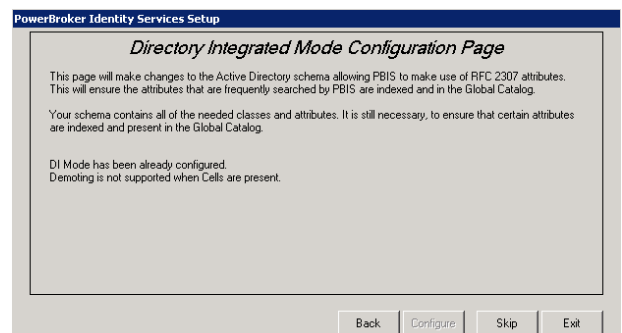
PowerBroker Identity Services Setup

Directory Integrated Mode Configuration Page

This page will make changes to the Active Directory schema allowing PBIS to make use of RFC 2307 attributes. This will ensure the attributes that are frequently searched by PBIS are indexed and in the Global Catalog.

Your schema contains all of the needed classes and attributes. It is still necessary, to ensure that certain attributes are indexed and present in the Global Catalog.

DI Mode has been already configured.
Demoting is not supported when Cells are present.

Back Configure Skip Exit